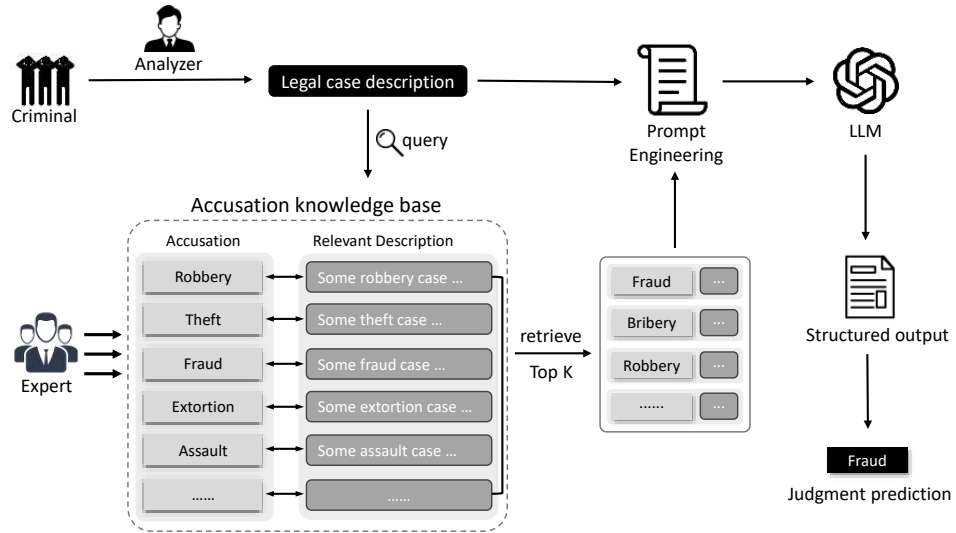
Analyzer

Criminal

Legal case description

query

Prompt Engineering

LLM

Accusation knowledge base

Accusation

Relevant Description

Robbery

Some robbery case …

Theft

Some theft case …

Fraud

Some fraud case …

Extortion

Some extortion case …

Assault

Some assault case …

……

……

Expert

retrieve

Top K

Fraud

···

Bribery

···

Robbery

···

……

···

Structured output

Fraud

Judgment prediction